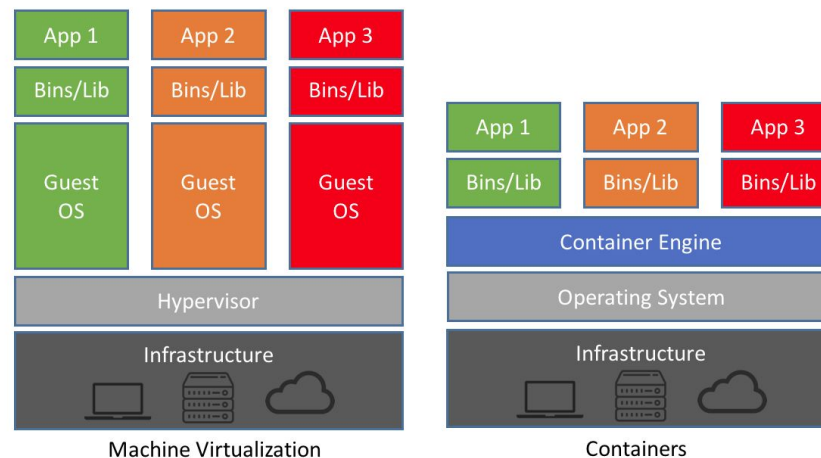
App 1
App 2
App 3
Bins/Lib
Bins/Lib
Bins/Lib
Guest OS
Guest OS
Guest OS
Hypervisor
Infrastructure
Machine Virtualization

App 1
App 2
App 3
Bins/Lib
Bins/Lib
Bins/Lib
Container Engine
Operating System
Infrastructure
Containers